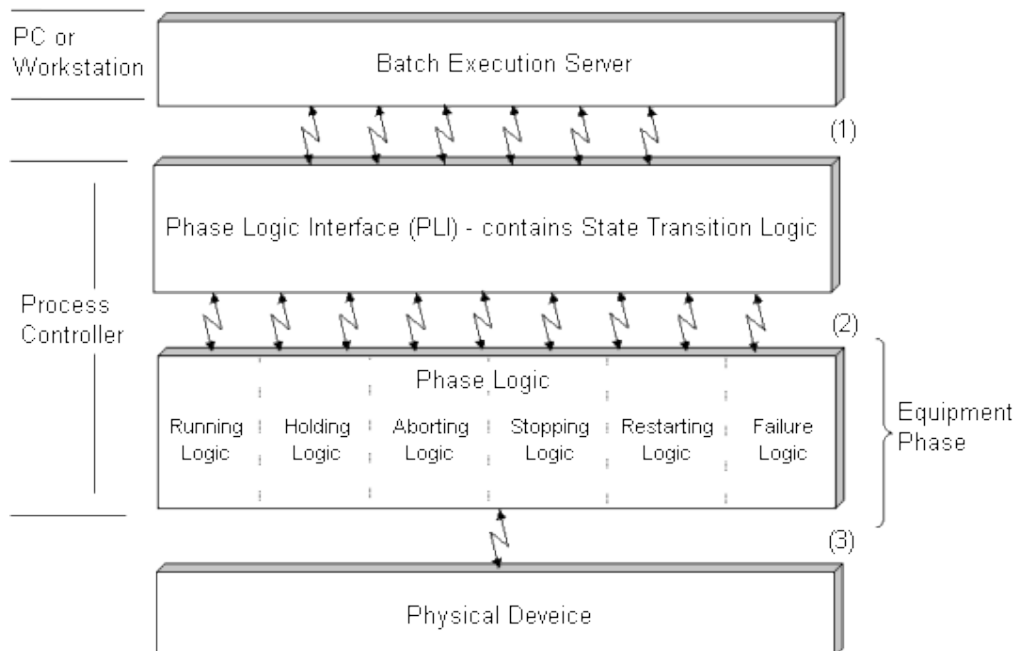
PC or Workstation

Batch Execution Server

(1)

Phase Logic Interface (PLI) - contains State Transition Logic

Process Controller

(2)

Phase Logic

Running Logic

Holding Logic

Aborting Logic

Stopping Logic

Restarting Logic

Failure Logic

Equipment Phase

(3)

Physical Deveice